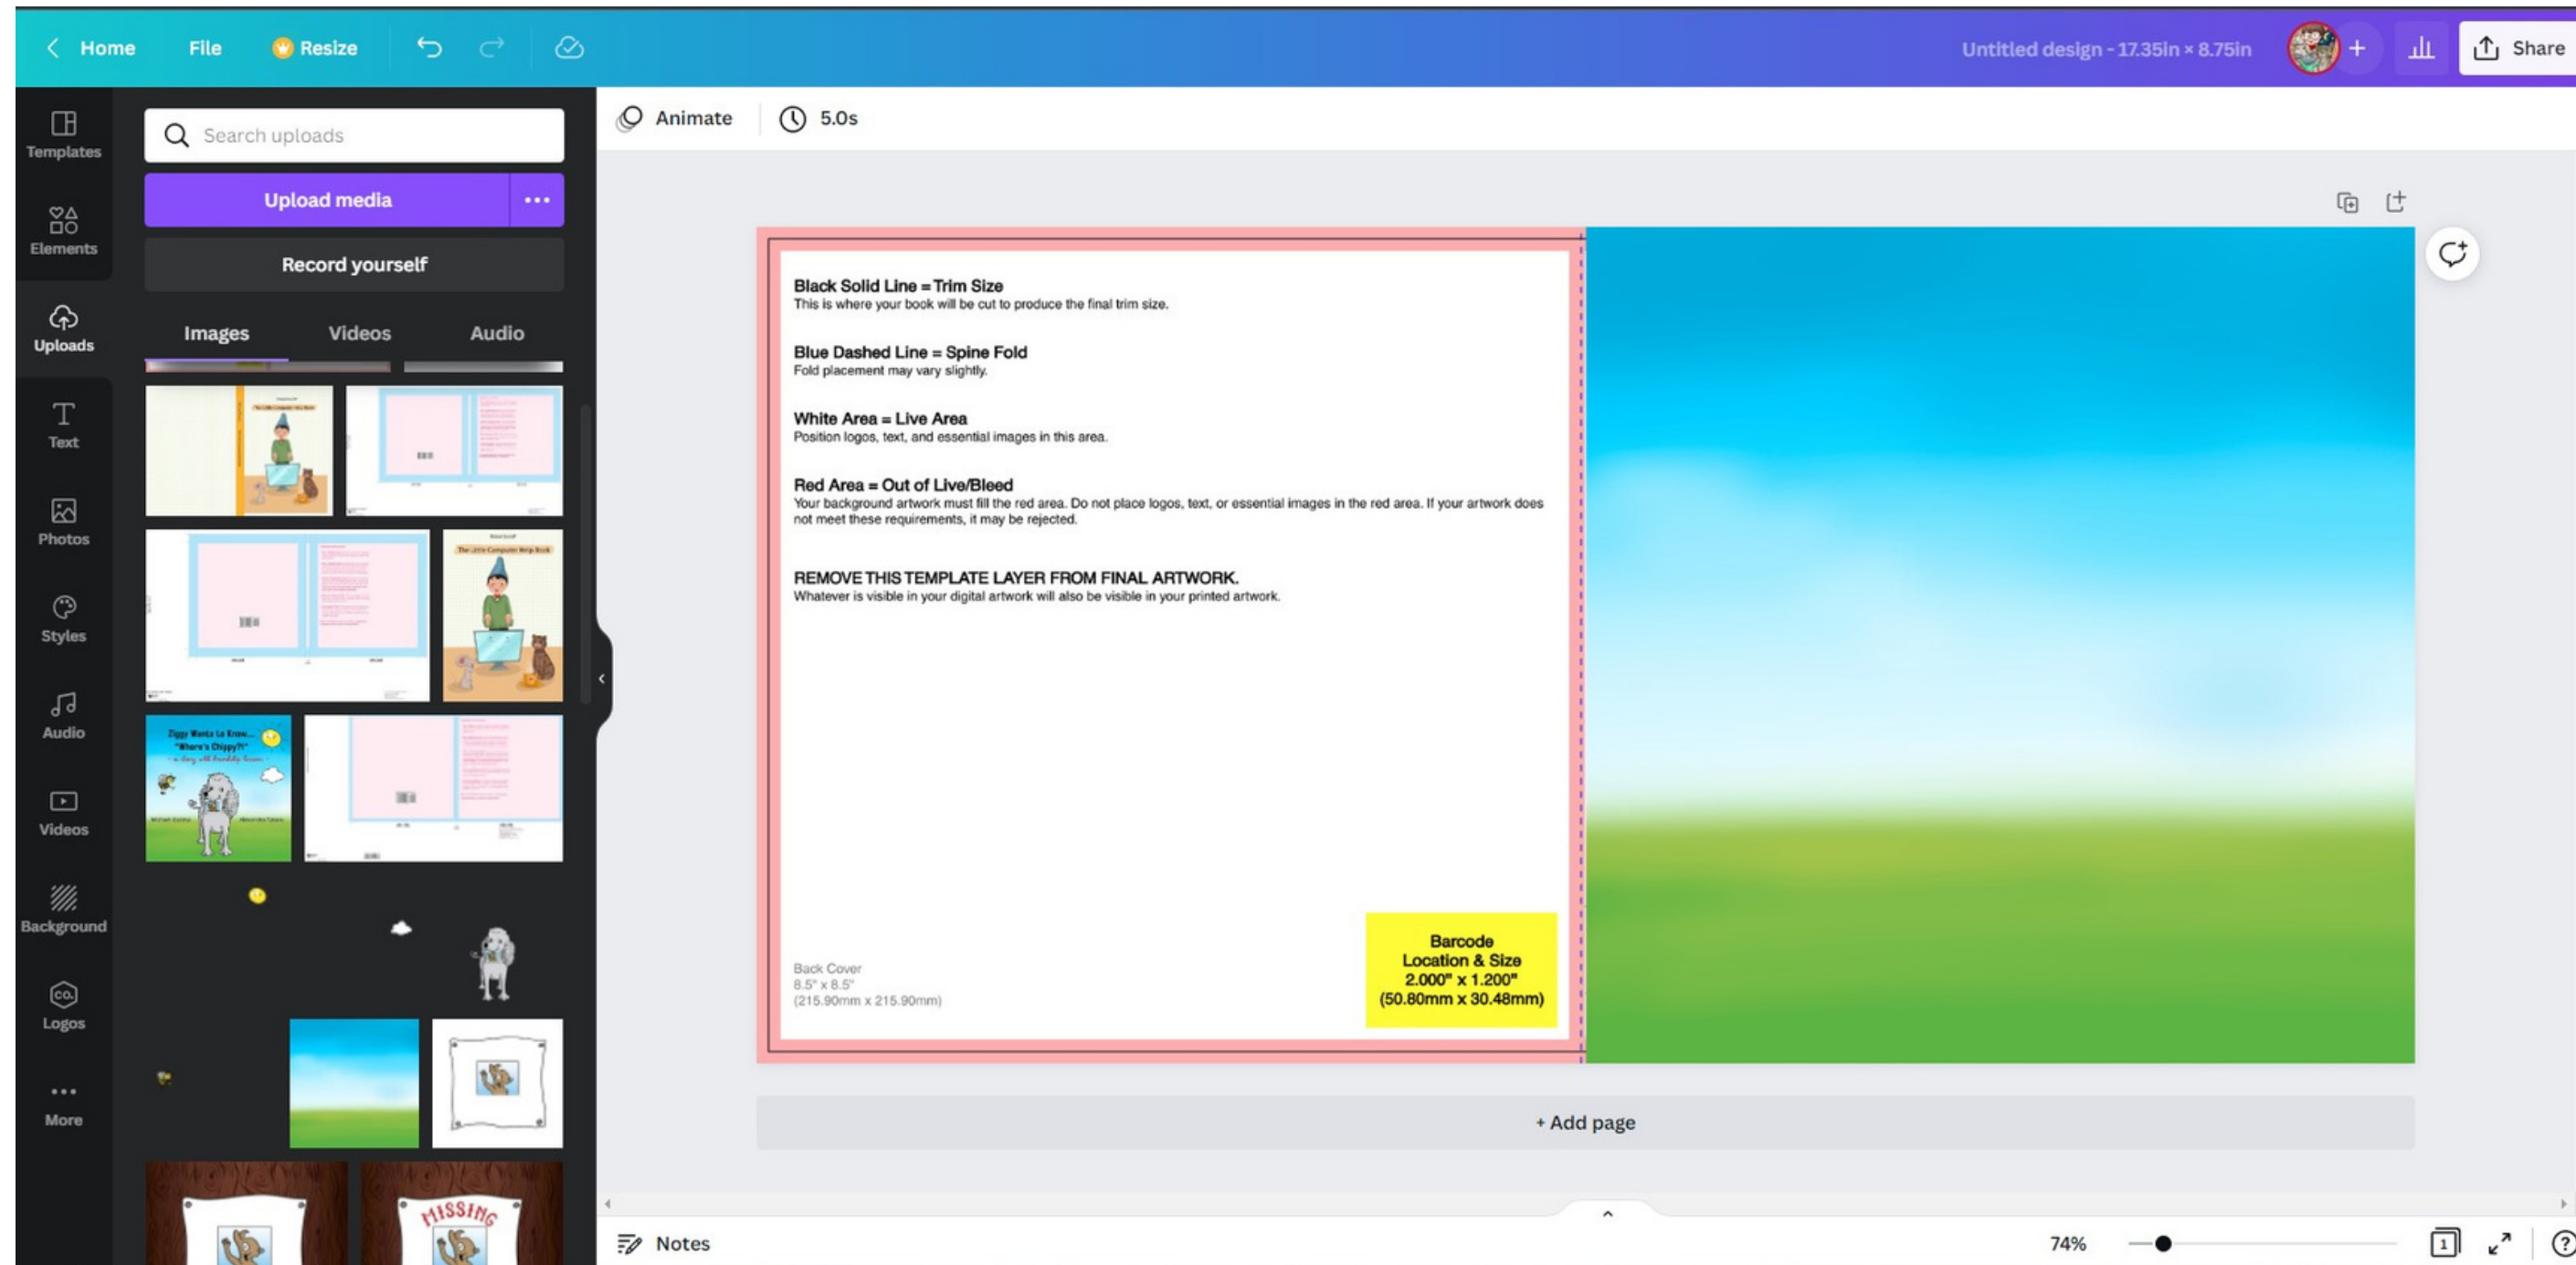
Home File Resize

Untitled design - 17.35in × 8.75in

Share

Templates

Elements

Uploads

Text

Photos

Styles

Audio

Videos

Background

Logos

More

Search uploads

Upload media

Record yourself

Images Videos Audio

Animate 5.0s

Black Solid Line = Trim Size
This is where your book will be cut to produce the final trim size.

Blue Dashed Line = Spine Fold
Fold placement may vary slightly.

White Area = Live Area
Position logos, text, and essential images in this area.

Red Area = Out of Live/Bleed
Your background artwork must fill the red area. Do not place logos, text, or essential images in the red area. If your artwork does not meet these requirements, it may be rejected.

REMOVE THIS TEMPLATE LAYER FROM FINAL ARTWORK.
Whatever is visible in your digital artwork will also be visible in your printed artwork.

Back Cover
8.5" x 8.5"
(215.90mm x 215.90mm)

Barcode
Location & Size
2.000" x 1.200"
(50.80mm x 30.48mm)

+ Add page

Notes

74%